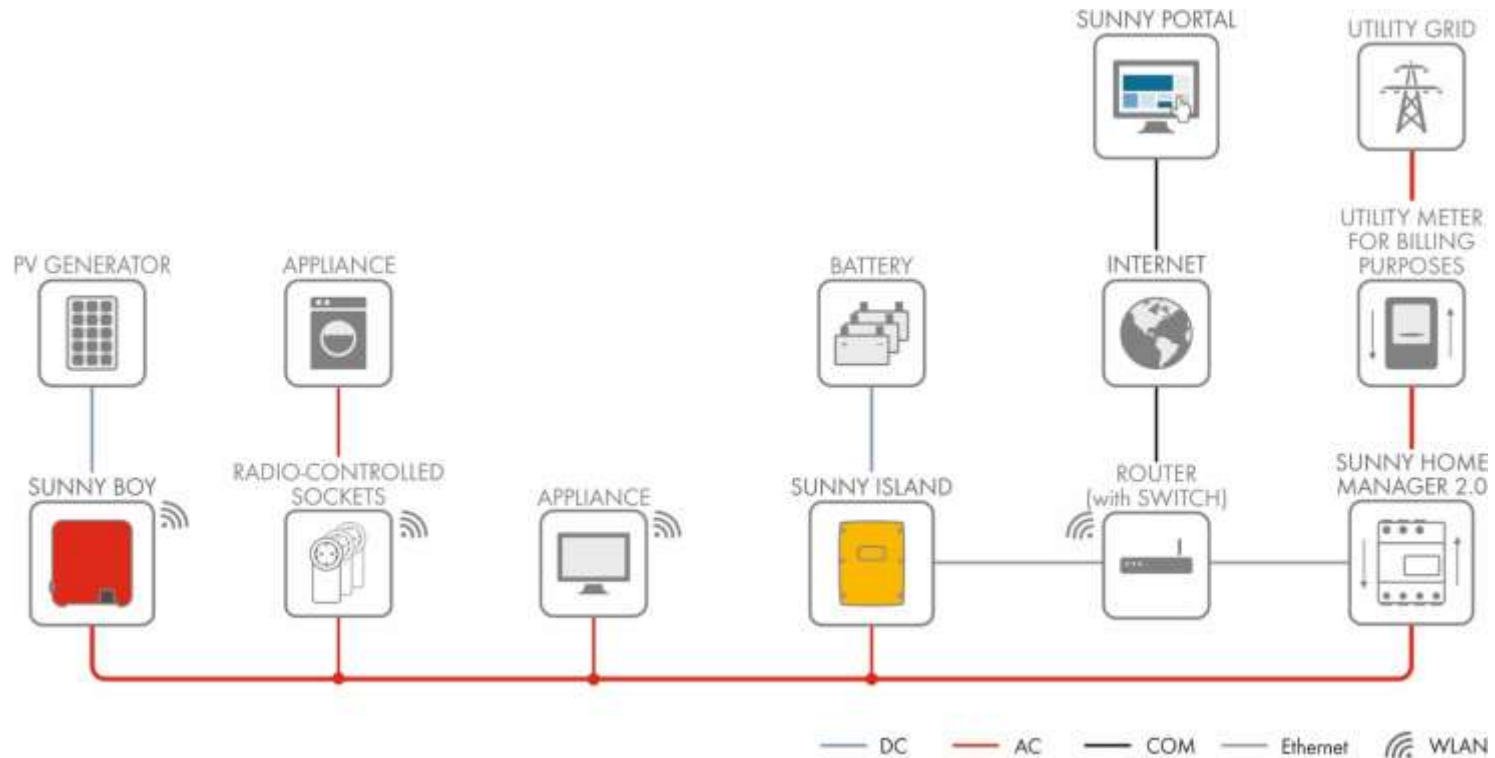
SUNNY PORTAL

UTILITY GRID

UTILITY METER FOR BILLING PURPOSES

PV GENERATOR

APPLIANCE

BATTERY

INTERNET

SUNNY BOY

RADIO-CONTROLLED SOCKETS

APPLIANCE

SUNNY ISLAND

ROUTER (with SWITCH)

SUNNY HOME MANAGER 2.0

DC AC COM Ethernet WLAN